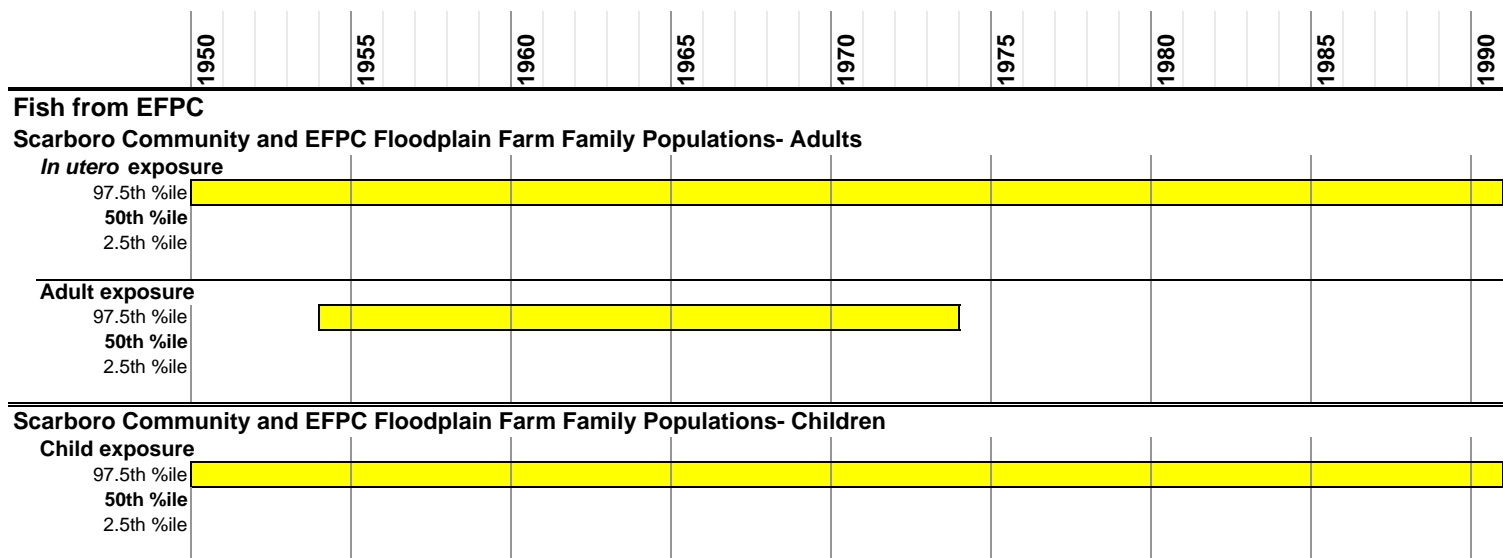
1950 1955 1960 1965 1970 1975 1980 1985 1990

Fish from EFPC

Scarboro Community and EFPC Floodplain Farm Family Populations- Adults

*In utero* exposure
97.5th %ile
50th %ile
2.5th %ile

Adult exposure
97.5th %ile
50th %ile
2.5th %ile

Scarboro Community and EFPC Floodplain Farm Family Populations- Children

Child exposure
97.5th %ile
50th %ile
2.5th %ile